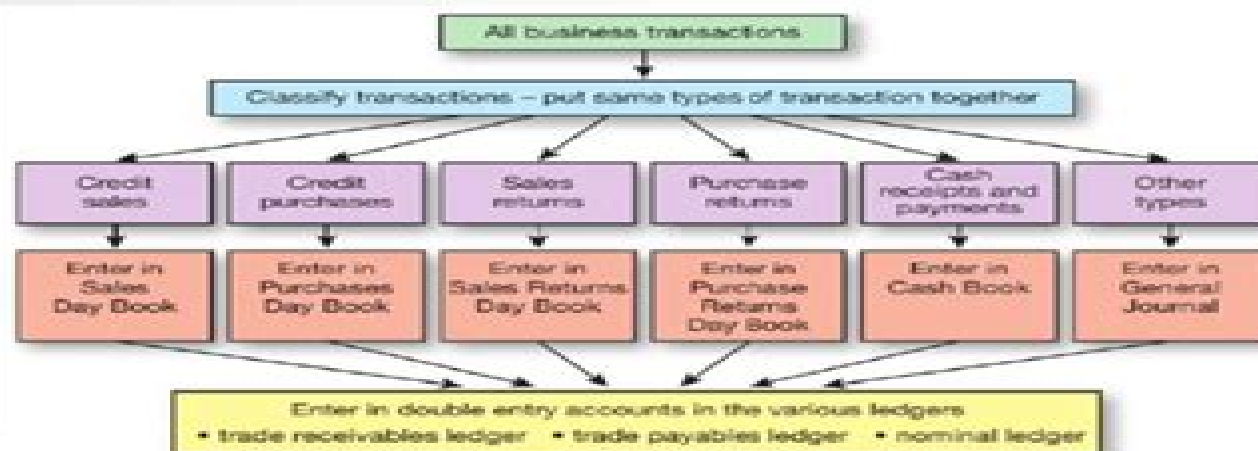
All business transactions

Classify transactions – put same types of transaction together

Credit sales

Credit purchases

Sales returns

Purchase returns

Cash receipts and payments

Other types

Enter in Sales Day Book

Enter in Purchases Day Book

Enter in Sales Returns Day Book

Enter in Purchase Returns Day Book

Enter in Cash Book

Enter in General Journal

Enter in double entry accounts in the various ledgers
• trade receivables ledger • trade payables ledger • nominal ledger